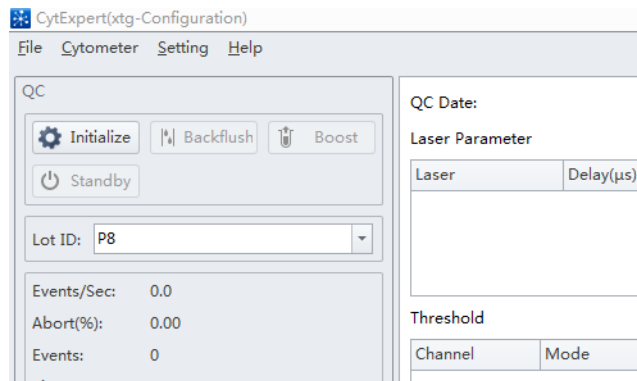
CytExpert(xtg-Configuration)

File Cytometer Setting Help

QC

Initialize Backflush Boost

Standby

Lot ID: P8

Events/Sec: 0.0

Abort(%): 0.00

Events: 0

QC Date:

Laser Parameter

| Laser | Delay(μs) |
|---|---|

Threshold

| Channel | Mode |
|---|---|